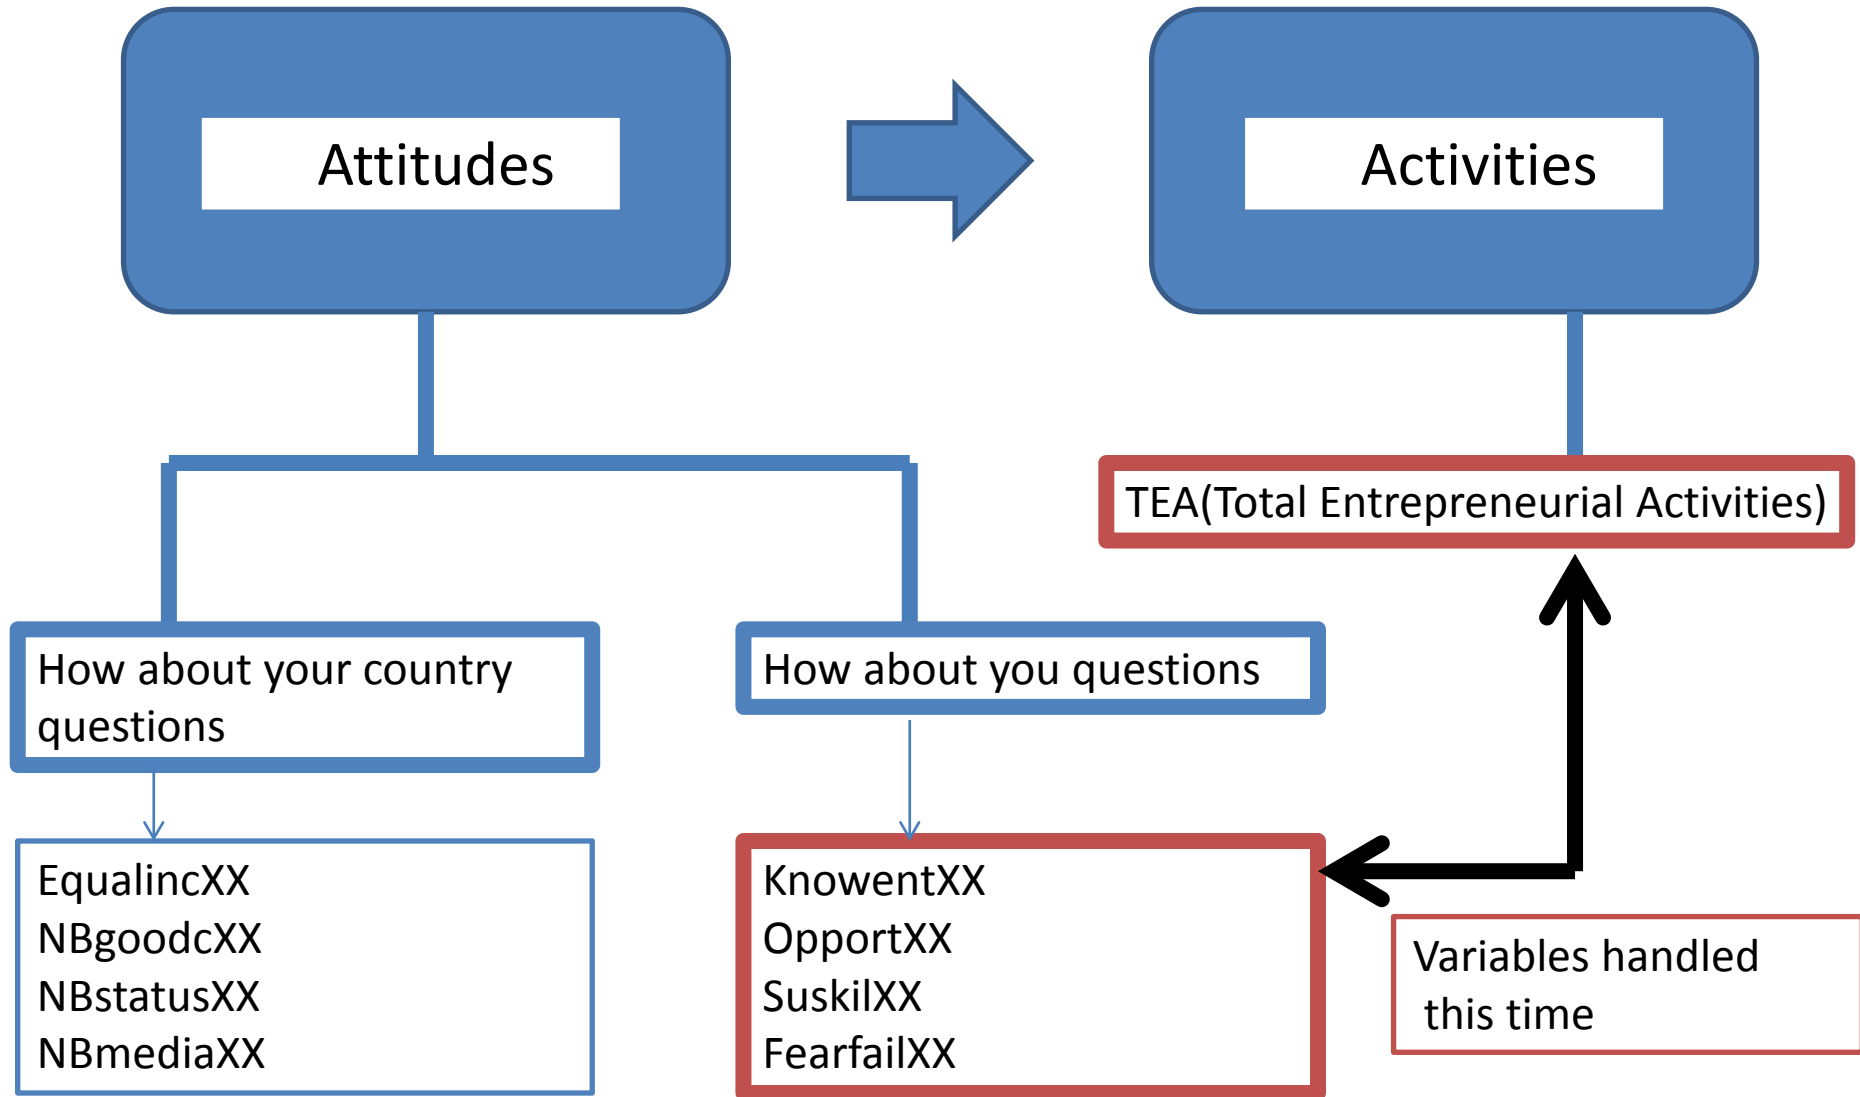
Attitudes

Activities

TEA(Total Entrepreneurial Activities)

How about your country questions

How about you questions

EqualincXX
NBgoodcXX
NBstatusXX
NBmediaXX

KnowentXX
OpportXX
SuskilXX
FearfailXX

Variables handled this time